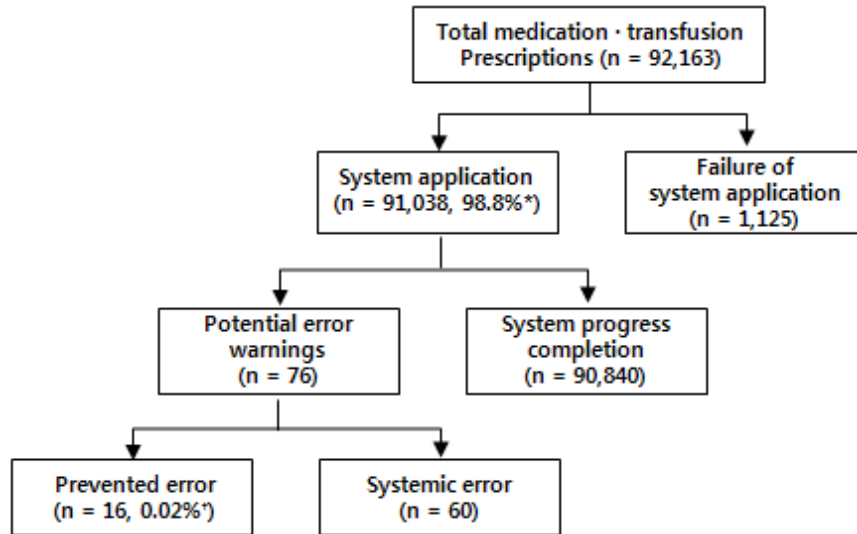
Total medication · transfusion Prescriptions (n = 92,163)

System application (n = 91,038, 98.8%*)

Failure of system application (n = 1,125)

Potential error warnings (n = 76)

System progress completion (n = 90,840)

Prevented error (n = 16, 0.02%†)

Systemic error (n = 60)